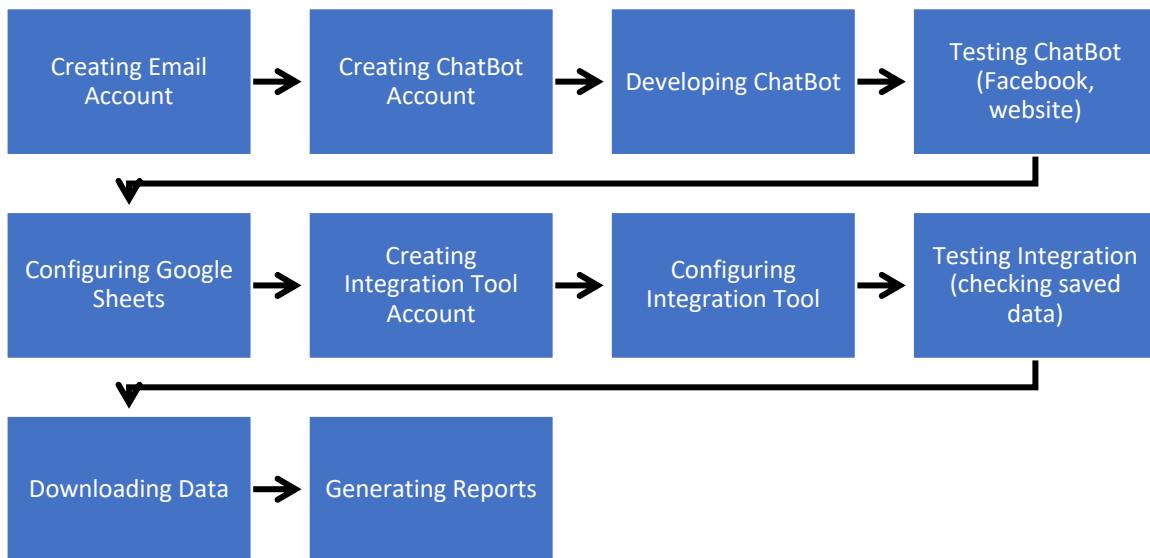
Creating Email Account

Creating ChatBot Account

Developing ChatBot

Testing ChatBot (Facebook, website)

Configuring Google Sheets

Creating Integration Tool Account

Configuring Integration Tool

Testing Integration (checking saved data)

Downloading Data

Generating Reports